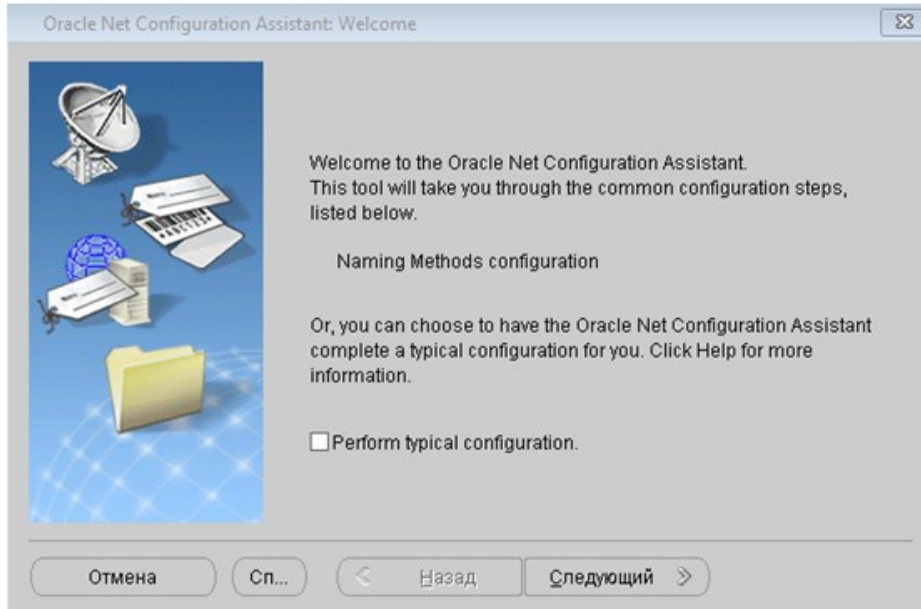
Oracle Net Configuration Assistant: Welcome

Welcome to the Oracle Net Configuration Assistant. This tool will take you through the common configuration steps, listed below.

Naming Methods configuration

Or, you can choose to have the Oracle Net Configuration Assistant complete a typical configuration for you. Click Help for more information.

Perform typical configuration.

Отмена

Сп...

Назад

Следующий